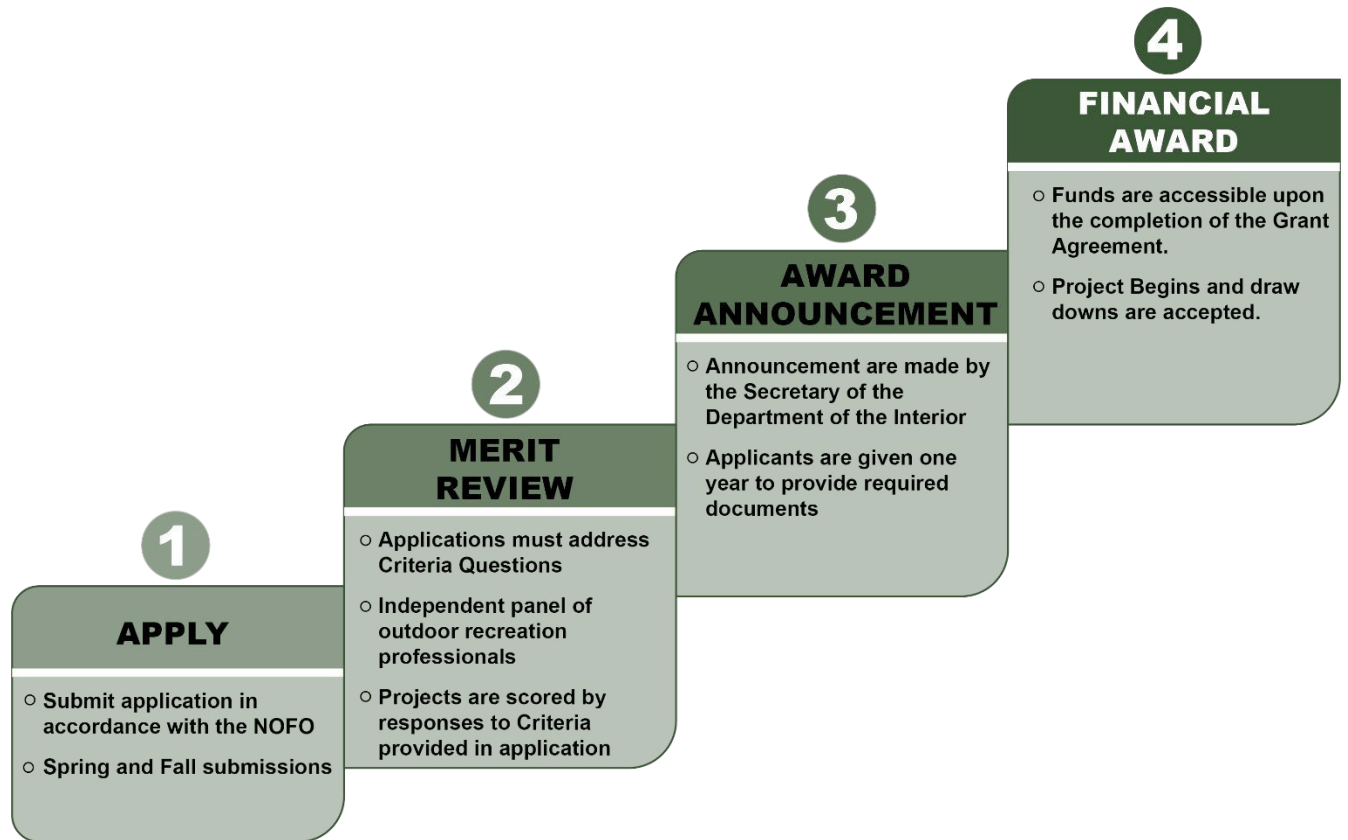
1

APPLY

○ Submit application in accordance with the NOFO

○ Spring and Fall submissions

2

MERIT REVIEW

○ Applications must address Criteria Questions

○ Independent panel of outdoor recreation professionals

○ Projects are scored by responses to Criteria provided in application

3

AWARD ANNOUNCEMENT

○ Announcement are made by the Secretary of the Department of the Interior

○ Applicants are given one year to provide required documents

4

FINANCIAL AWARD

○ Funds are accessible upon the completion of the Grant Agreement.

○ Project Begins and draw downs are accepted.